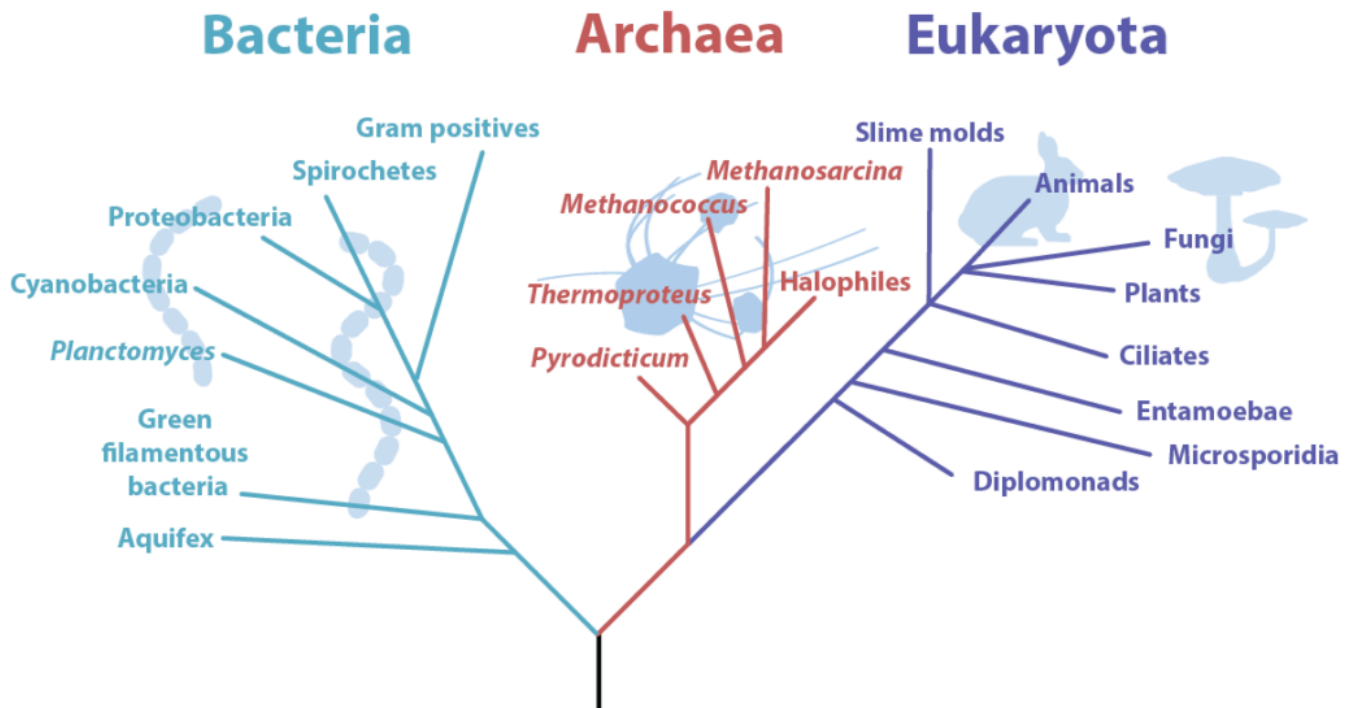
Bacteria

Archaea

Eukaryota

Gram positives

Spirochetes

Proteobacteria

Cyanobacteria

Planctomyces

Green filamentous bacteria

Aquifex

Methanosarcina

Methanococcus

Thermoproteus

Halophiles

Pyrodicticum

Slime molds

Animals

Fungi

Plants

Ciliates

Entamoebae

Microsporidia

Diplomonads